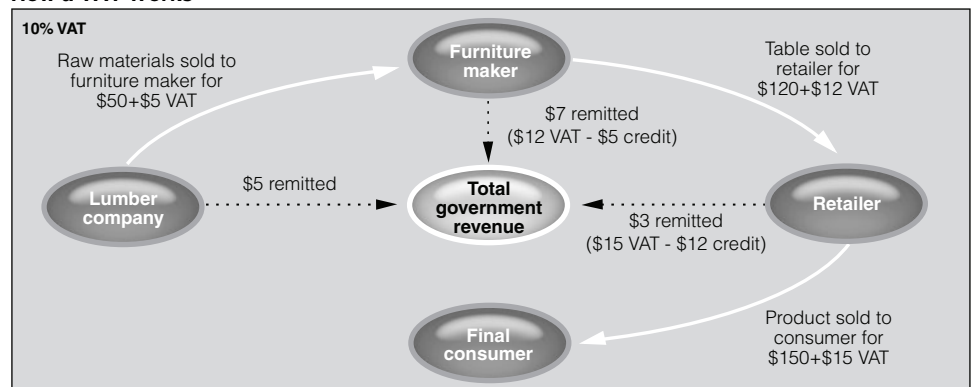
How a VAT works

10% VAT

Raw materials sold to furniture maker for \$50+\$5 VAT

Furniture maker

Table sold to retailer for \$120+\$12 VAT

\$7 remitted (\$12 VAT - \$5 credit)

Lumber company

\$5 remitted

Total government revenue

\$3 remitted (\$15 VAT - \$12 credit)

Retailer

Final consumer

Product sold to consumer for \$150+\$15 VAT